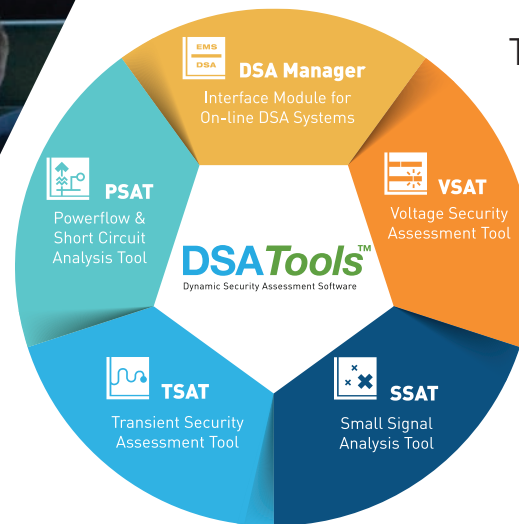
T

EMS
DSA
DSA Manager
Interface Module for On-line DSA Systems

VSAT
Voltage Security Assessment Tool

SSAT
Small Signal Analysis Tool

TSAT
Transient Security Assessment Tool

PSAT
Powerflow & Short Circuit Analysis Tool

DSATools™
Dynamic Security Assessment Software